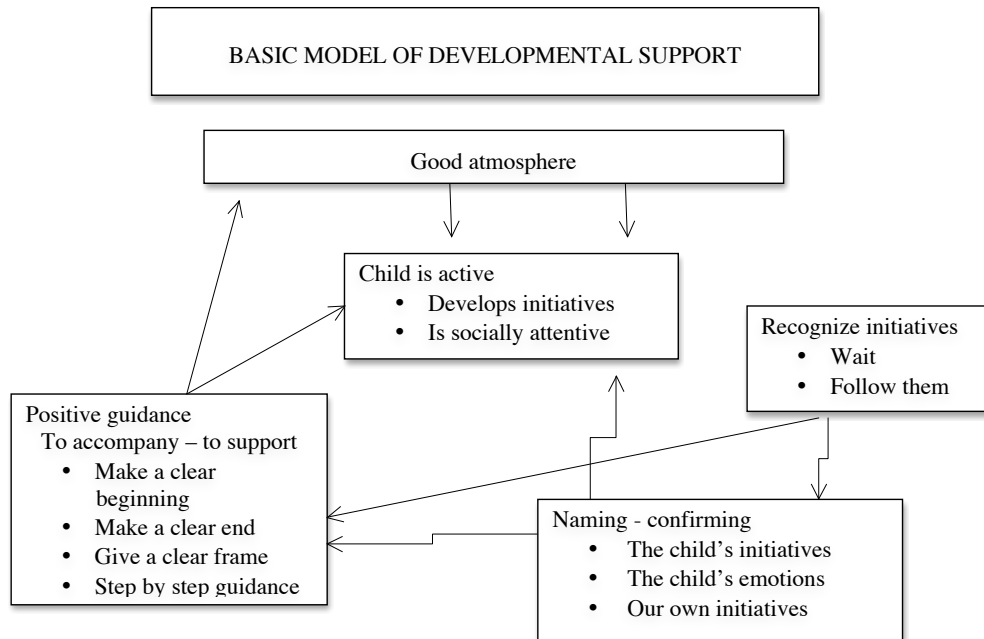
BASIC MODEL OF DEVELOPMENTAL SUPPORT

Good atmosphere

Child is active
• Develops initiatives
• Is socially attentive

Recognize initiatives
• Wait
• Follow them

Positive guidance
To accompany – to support
• Make a clear beginning
• Make a clear end
• Give a clear frame
• Step by step guidance

Naming - confirming
• The child's initiatives
• The child's emotions
• Our own initiatives